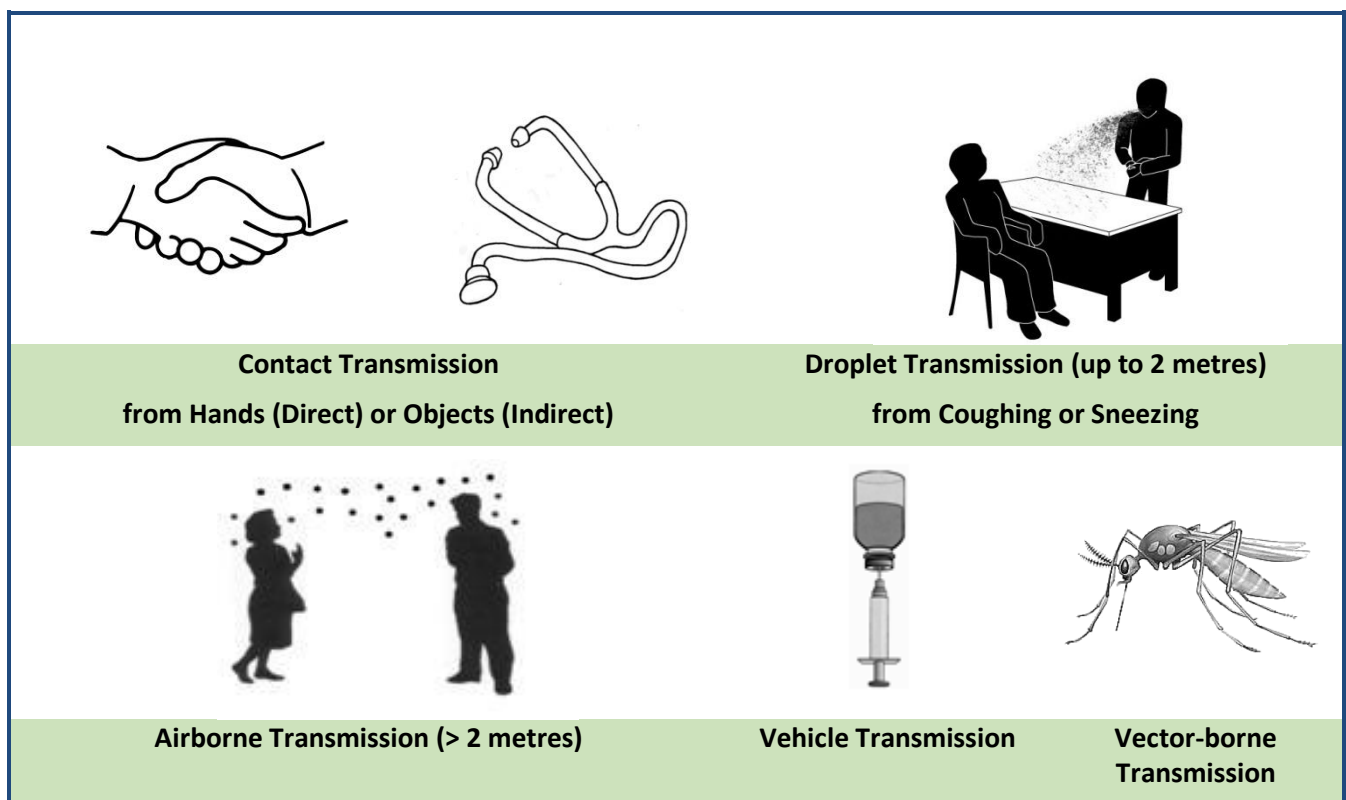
Contact Transmission
from Hands (Direct) or Objects (Indirect)

Droplet Transmission (up to 2 metres)
from Coughing or Sneezing

Airborne Transmission (> 2 metres)

Vehicle Transmission

Vector-borne Transmission